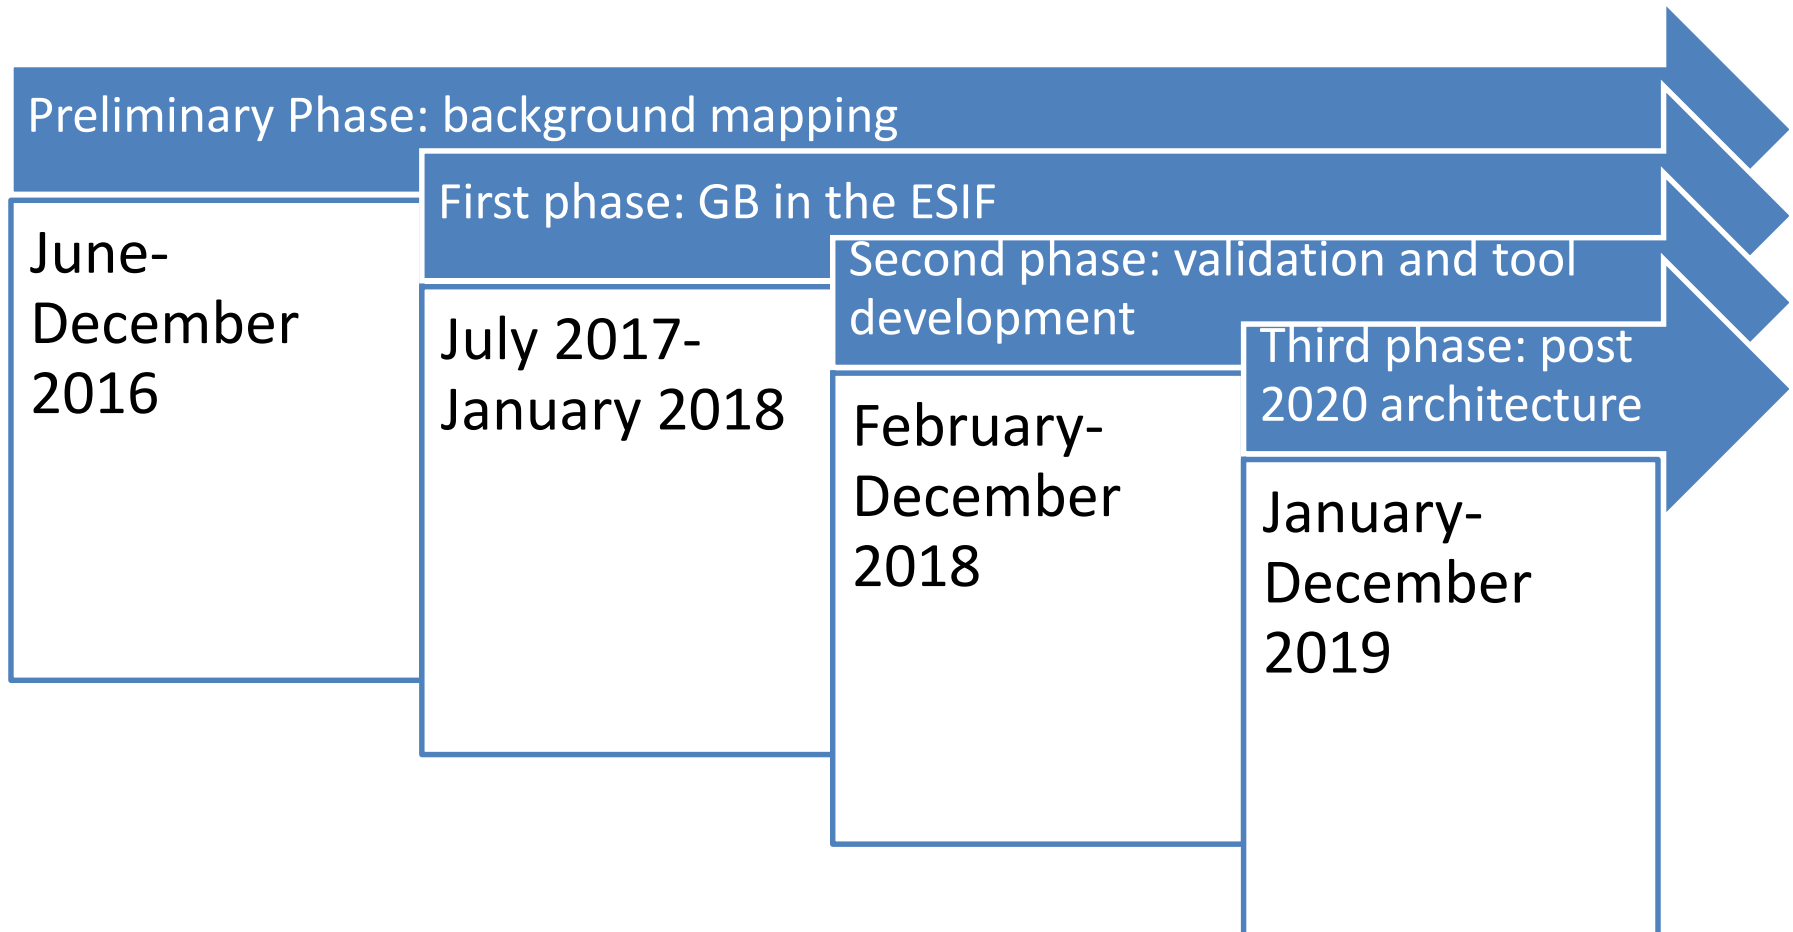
Preliminary Phase: background mapping

June-December 2016

First phase: GB in the ESIF

July 2017-January 2018

Second phase: validation and tool development

February-December 2018

Third phase: post 2020 architecture

January-December 2019